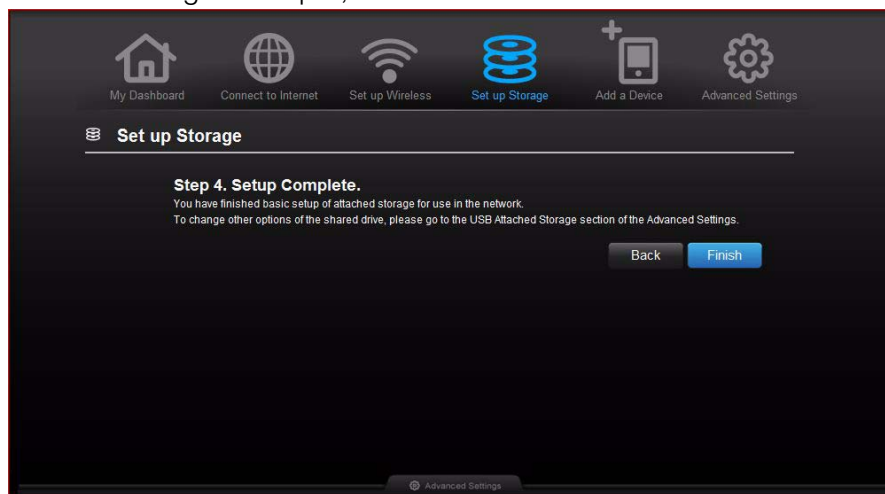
My Dashboard

Connect to Internet

Set up Wireless

Set up Storage

Add a Device

Advanced Settings

Set up Storage

Step 4. Setup Complete.

You have finished basic setup of attached storage for use in the network.

To change other options of the shared drive, please go to the USB Attached Storage section of the Advanced Settings.

Back

Finish

Advanced Settings